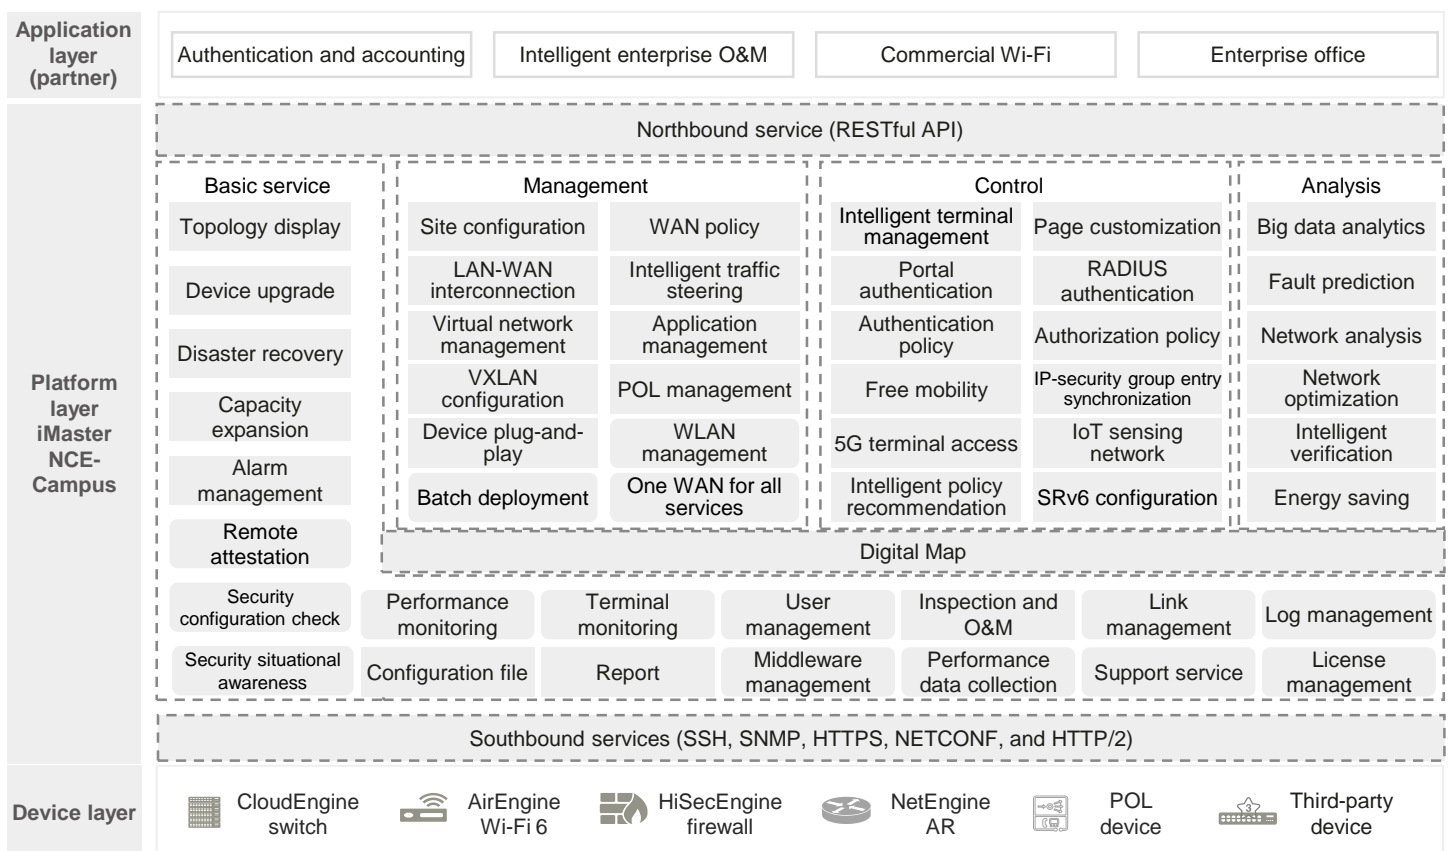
Application layer (partner)

Authentication and accounting
Intelligent enterprise O&M
Commercial Wi-Fi
Enterprise office

Platform layer iMaster NCE-Campus

Northbound service (RESTful API)

Basic service
Topology display
Device upgrade
Disaster recovery
Capacity expansion
Alarm management
Remote attestation
Security configuration check
Security situational awareness

Management
Site configuration
WAN policy
LAN-WAN interconnection
Intelligent traffic steering
Virtual network management
Application management
VXLAN configuration
POL management
Device plug-and-play
WLAN management
Batch deployment
One WAN for all services

Control
Intelligent terminal management
Page customization
Portal authentication
RADIUS authentication
Authentication policy
Authorization policy
Free mobility
IP-security group entry synchronization
5G terminal access
IoT sensing network
Intelligent policy recommendation
SRv6 configuration

Analysis
Big data analytics
Fault prediction
Network analysis
Network optimization
Intelligent verification
Energy saving

Digital Map

Performance monitoring
Terminal monitoring
User management
Inspection and O&M
Link management
Log management
Configuration file
Report
Middleware management
Performance data collection
Support service
License management

Southbound services (SSH, SNMP, HTTPS, NETCONF, and HTTP/2)

Device layer
CloudEngine switch
AirEngine Wi-Fi 6
HiSecEngine firewall
NetEngine AR
POL device
Third-party device